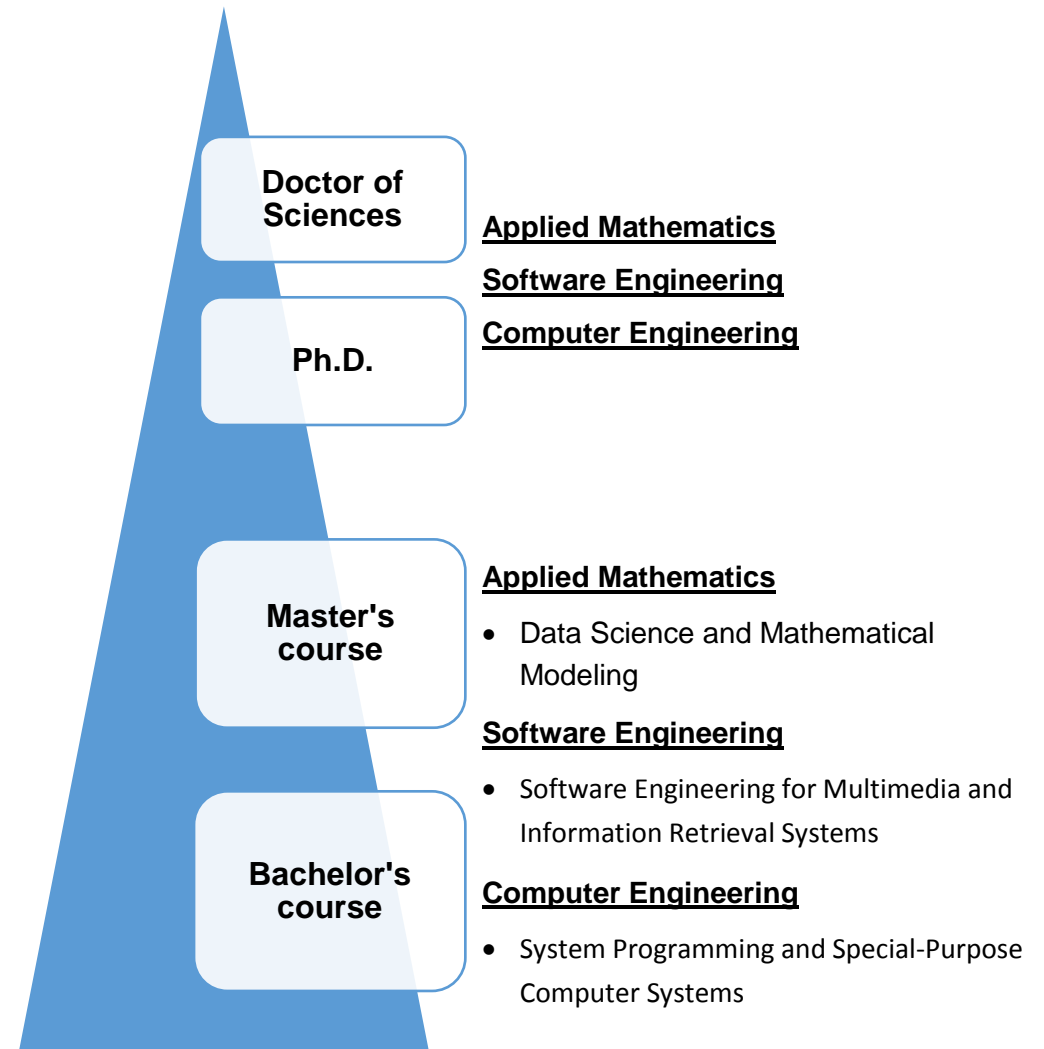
Doctor of Sciences

Ph.D.

Applied Mathematics

Software Engineering

Computer Engineering

Master's course

Bachelor's course

Applied Mathematics

- Data Science and Mathematical Modeling

Software Engineering

- Software Engineering for Multimedia and Information Retrieval Systems

Computer Engineering

- System Programming and Special-Purpose Computer Systems